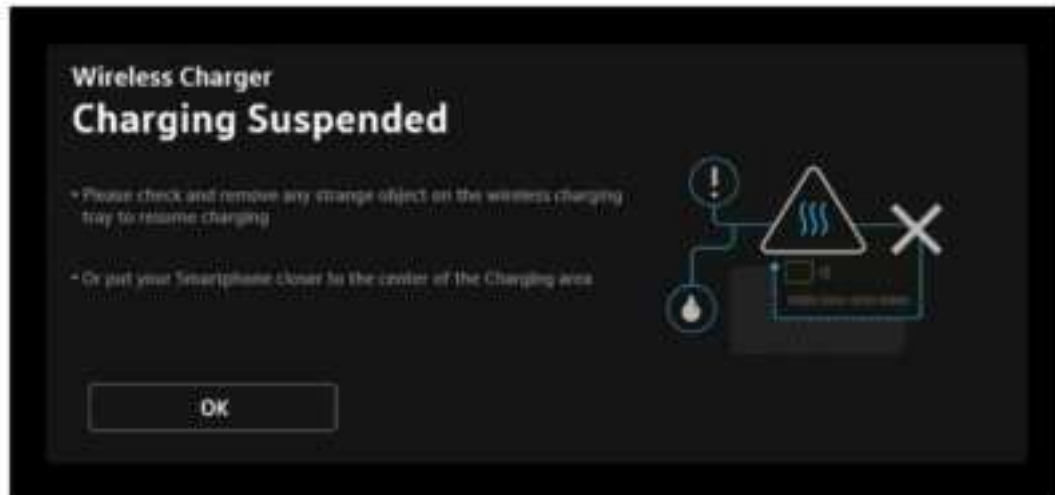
Wireless Charger

Charging Suspended

• Please check and remove any strange object on the wireless charging tray to resume charging

• Or put your Smartphone closer to the center of the Charging area

OK

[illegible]